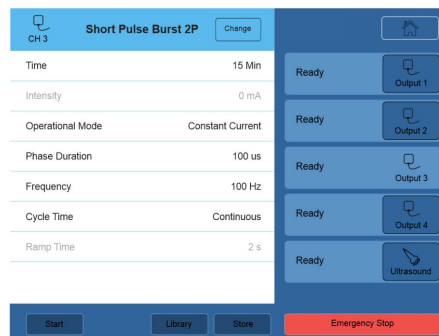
CH 3

Short Pulse Burst 2P

Change

| Time | 15 Min |
|---|---|
| Intensity | 0 mA |
| Operational Mode | Constant Current |
| Phase Duration | 100 us |
| Frequency | 100 Hz |
| Cycle Time | Continuous |
| Ramp Time | 2 s |

Ready Output 1

Ready Output 2

Ready Output 3

Ready Output 4

Ready Ultrasound

Start

Library

Store

Emergency Stop